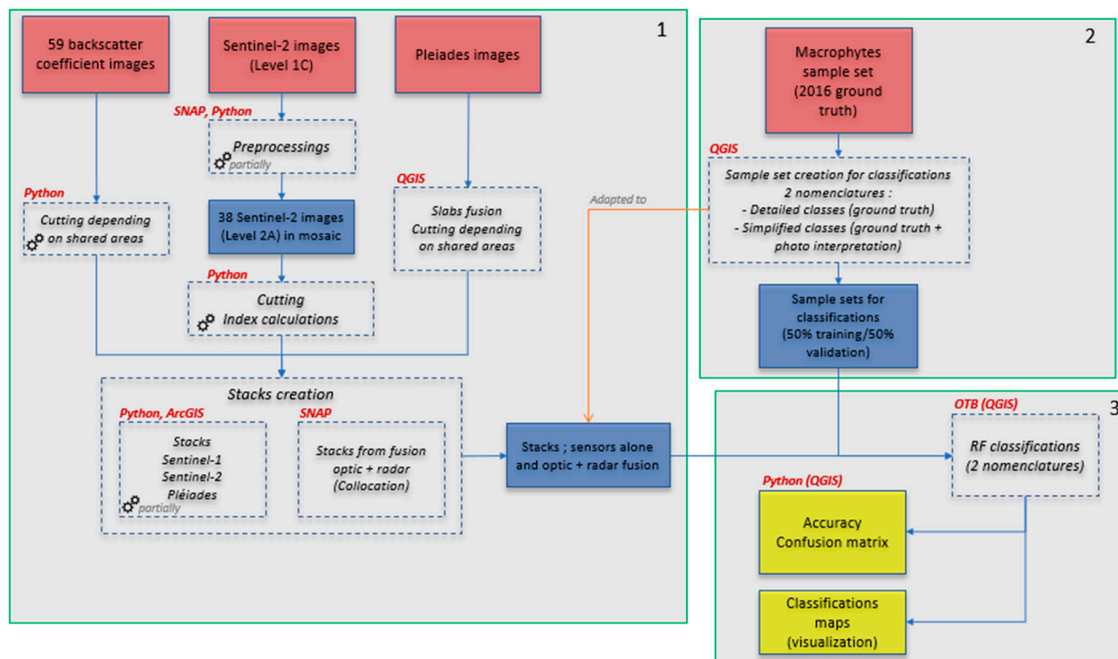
1

59 backscatter coefficient images

Sentinel-2 images (Level 1C)

Pleiades images

SNAP, Python

Preprocessings
partially

Python

Cutting depending on shared areas

38 Sentinel-2 images (Level 2A) in mosaic

QGIS

Slabs fusion
Cutting depending on shared areas

Python

Cutting
Index calculations

Stacks creation

Python, ArcGIS

Stacks
Sentinel-1
Sentinel-2
Pléiades
partially

SNAP

Stacks from fusion optic + radar (Collocation)

Stacks ; sensors alone and optic + radar fusion

Adapted to

2

Macrophytes sample set (2016 ground truth)

QGIS

Sample set creation for classifications
2 nomenclatures :
- Detailed classes (ground truth)
- Simplified classes (ground truth + photo interpretation)

Sample sets for classifications (50% training/50% validation)

3

OTB (QGIS)

RF classifications (2 nomenclatures)

Python (QGIS)

Accuracy
Confusion matrix

Classifications maps (visualization)